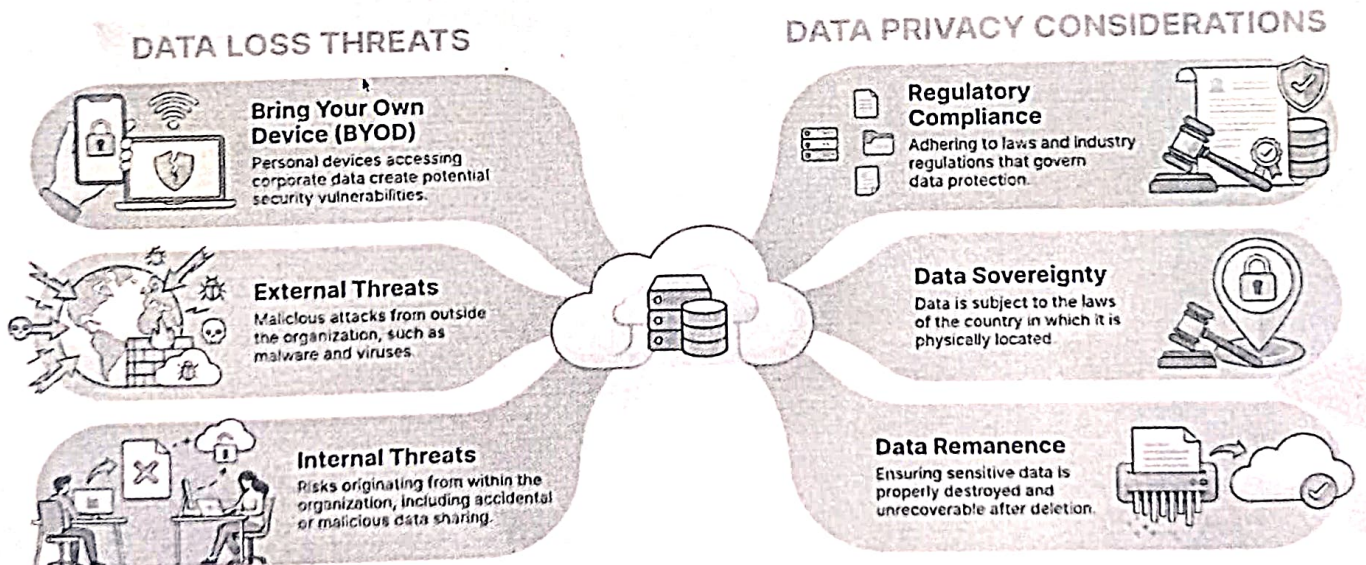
DATA LOSS THREATS

Bring Your Own Device (BYOD)
Personal devices accessing corporate data create potential security vulnerabilities.

External Threats
Malicious attacks from outside the organization, such as malware and viruses.

Internal Threats
Risks originating from within the organization, including accidental or malicious data sharing.

DATA PRIVACY CONSIDERATIONS

Regulatory Compliance
Adhering to laws and industry regulations that govern data protection.

Data Sovereignty
Data is subject to the laws of the country in which it is physically located.

Data Remanence
Ensuring sensitive data is properly destroyed and unrecoverable after deletion.